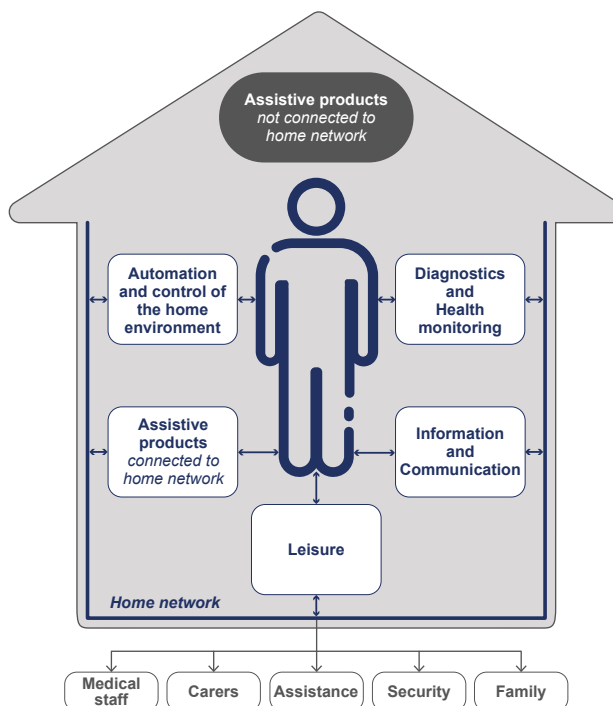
Assistive products
not connected to home network

Automation and control of the home environment

Diagnostics and Health monitoring

Assistive products
connected to home network

Information and Communication

Leisure

Home network

Medical staff

Carers

Assistance

Security

Family